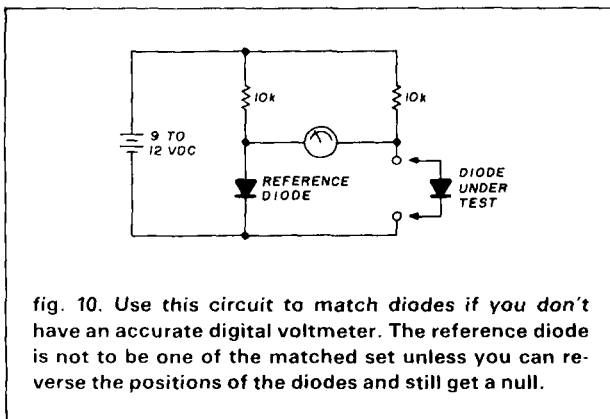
10k

10k

9 TO
12 VDC

REFERENCE
DIODE

DIODE
UNDER
TEST

fig. 10. Use this circuit to match diodes if you don't have an accurate digital voltmeter. The reference diode is not to be one of the matched set unless you can reverse the positions of the diodes and still get a null.